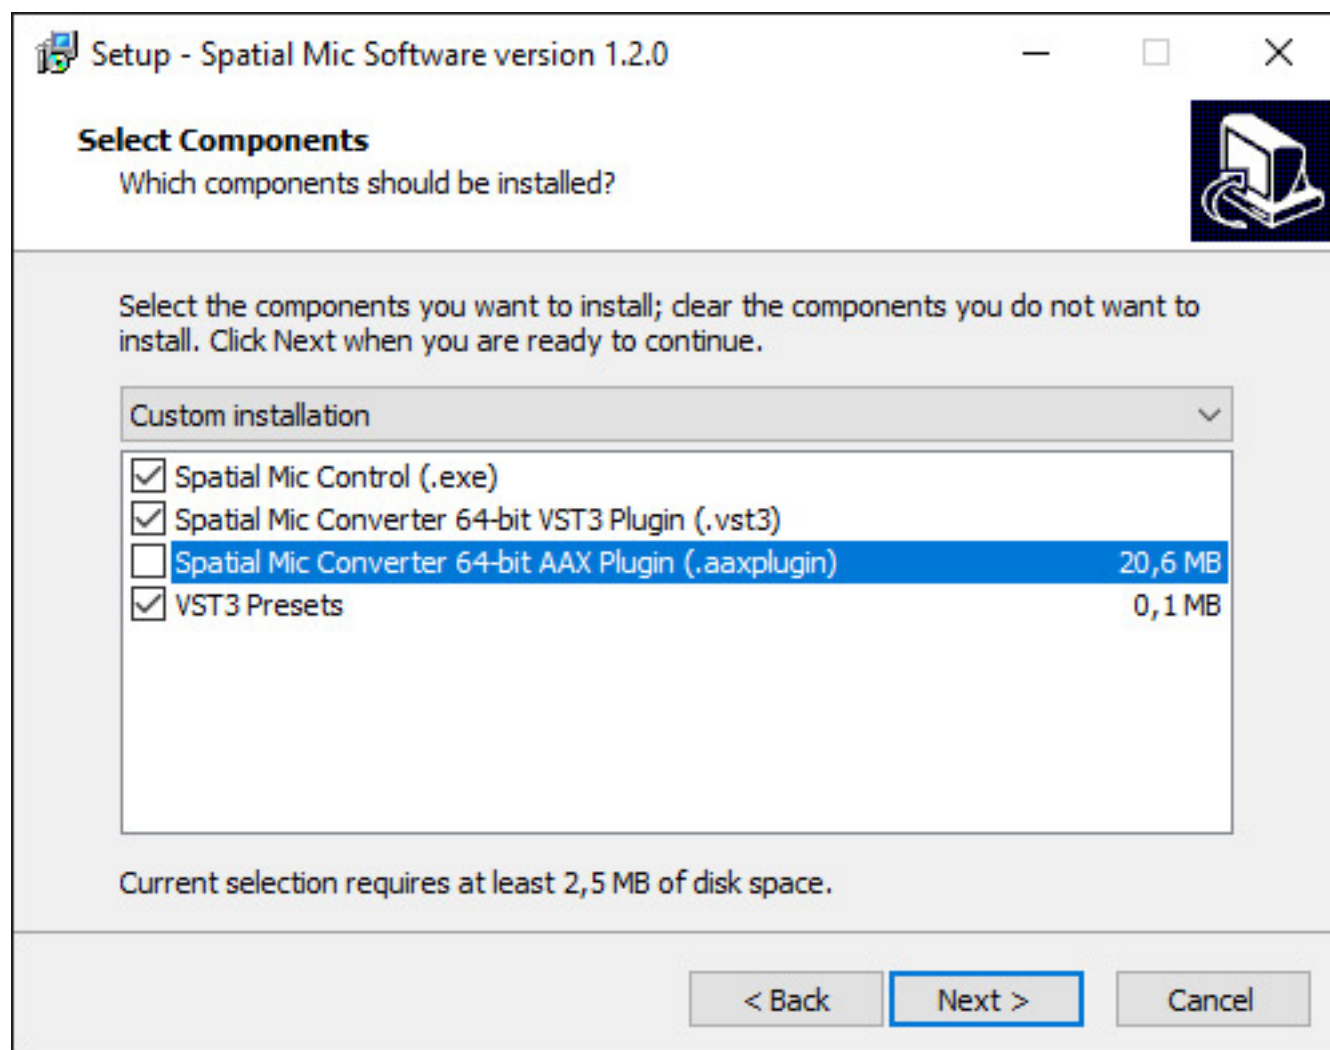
Setup - Spatial Mic Software version 1.2.0

Select Components
Which components should be installed?

Select the components you want to install; clear the components you do not want to install. Click Next when you are ready to continue.

Custom installation

Spatial Mic Control (.exe)
Spatial Mic Converter 64-bit VST3 Plugin (.vst3)
Spatial Mic Converter 64-bit AAX Plugin (.aaxplugin) 20,6 MB
VST3 Presets 0,1 MB

Current selection requires at least 2,5 MB of disk space.

< Back
Next >
Cancel